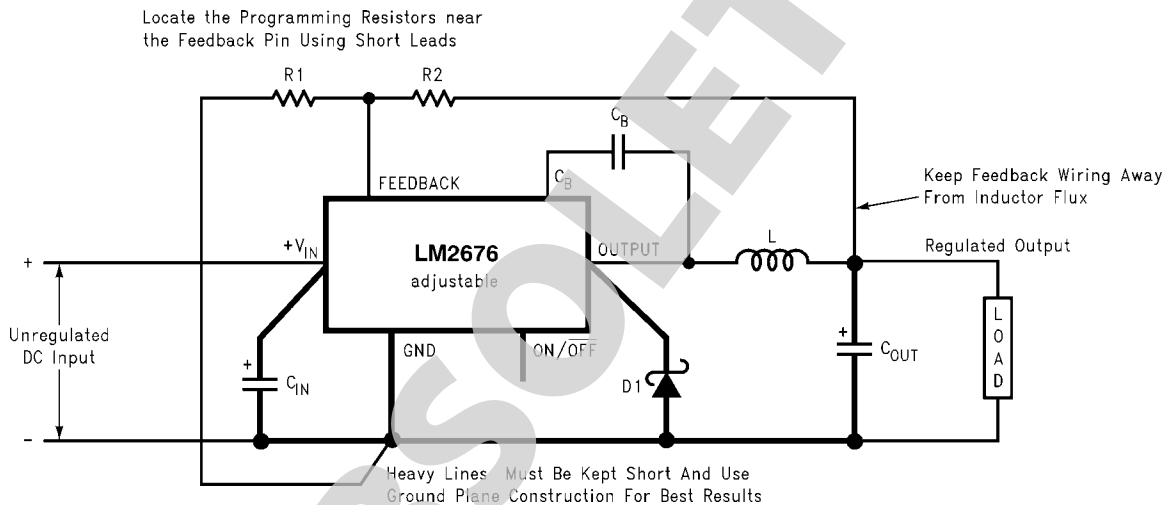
Locate the Programming Resistors near the Feedback Pin Using Short Leads

R1

R2

$C_B$

FEEDBACK

$C_B$

Keep Feedback Wiring Away From Inductor Flux

$+V_{IN}$

LM2676

adjustable

OUTPUT

L

Regulated Output

+

Unregulated DC Input

–

+

$C_{IN}$

GND

ON/$\overline{OFF}$

D1

+

$C_{OUT}$

LOAD

Heavy Lines Must Be Kept Short And Use Ground Plane Construction For Best Results

OBSOLETE